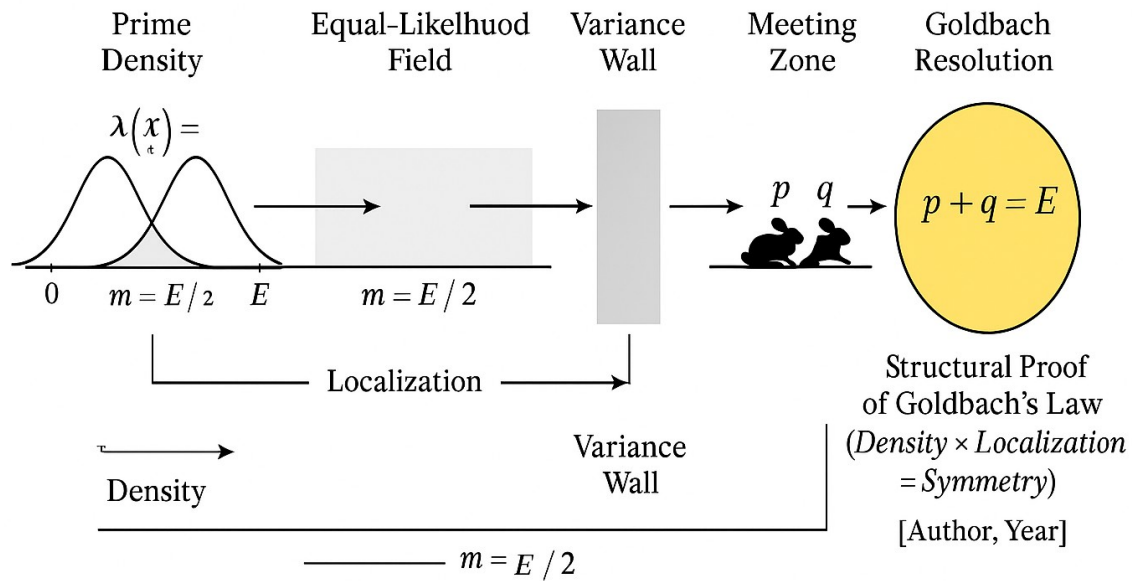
Prime Density

Equal-Likelhuod Field

Variance Wall

Meeting Zone

Goldbach Resolution

$\lambda(x) =$

t

0 $m = E/2$ $E$

$m = E/2$

$p$ $q$

$p + q = E$

Localization

Structural Proof of Goldbach's Law ($Density \times Localization = Symmetry$)

[Author, Year]

Density

Variance Wall

$m = E/2$